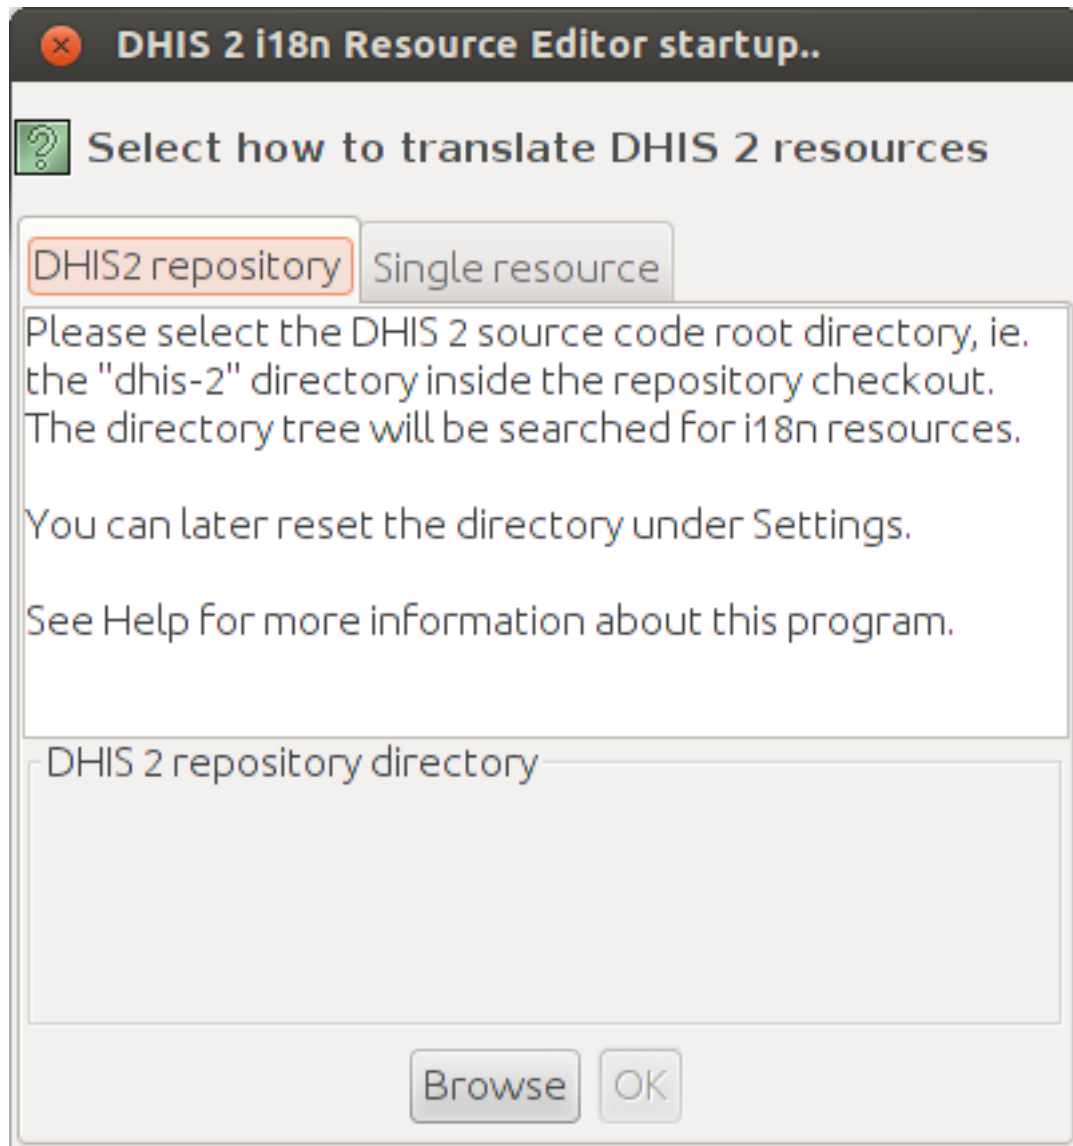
DHIS 2 i18n Resource Editor startup..

Select how to translate DHIS 2 resources

DHIS2 repository
Single resource

Please select the DHIS 2 source code root directory, ie. the "dhis-2" directory inside the repository checkout. The directory tree will be searched for i18n resources.

You can later reset the directory under Settings.

See Help for more information about this program.

DHIS 2 repository directory

Browse
OK